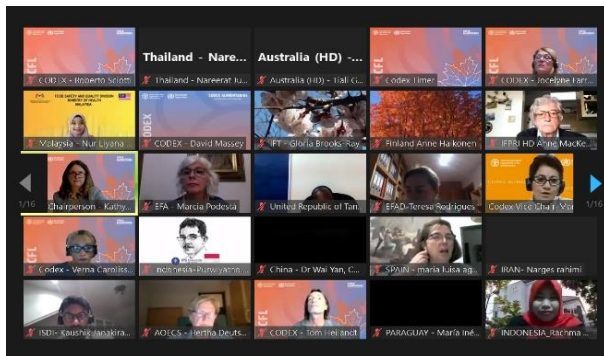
CODEX - Roberto Sciotti
Thailand - Nare...
Thailand - Nareerat Ju...
Australia (HD) -...
Australia (HD) - Tiali G...
Codex Timer
CODEX - Jocelyne Farr...
FOOD SAFETY AND QUALITY DIVISION MINISTRY OF HEALTH MALAYSIA
Malaysia - Nur Liyana...
CODEX
CODEX - David Massey
IFT - Gloria Brooks-Ray
Finland Anne Haikonen
IFPRI HD Anne MacKe...
1/16
Chairperson - Kathy...
EFA - Marcia Podesta
United Republic of Tan...
EFAD-Teresa Rodrigues
Codex Vice Chair Vin...
1/16
Codex - Verna Carolissen
Indonesia-Purwiyatno...
China - Dr Wai Yan, C...
SPAIN - maria luisa ag...
IRAN- Narges rahimi
ISDI- Kaushik Janakira...
AOECS - Hertha Deuts...
CODEX - Tom Heilandt
PARAGUAY - María Iné...
INDONESIA_Rachma...